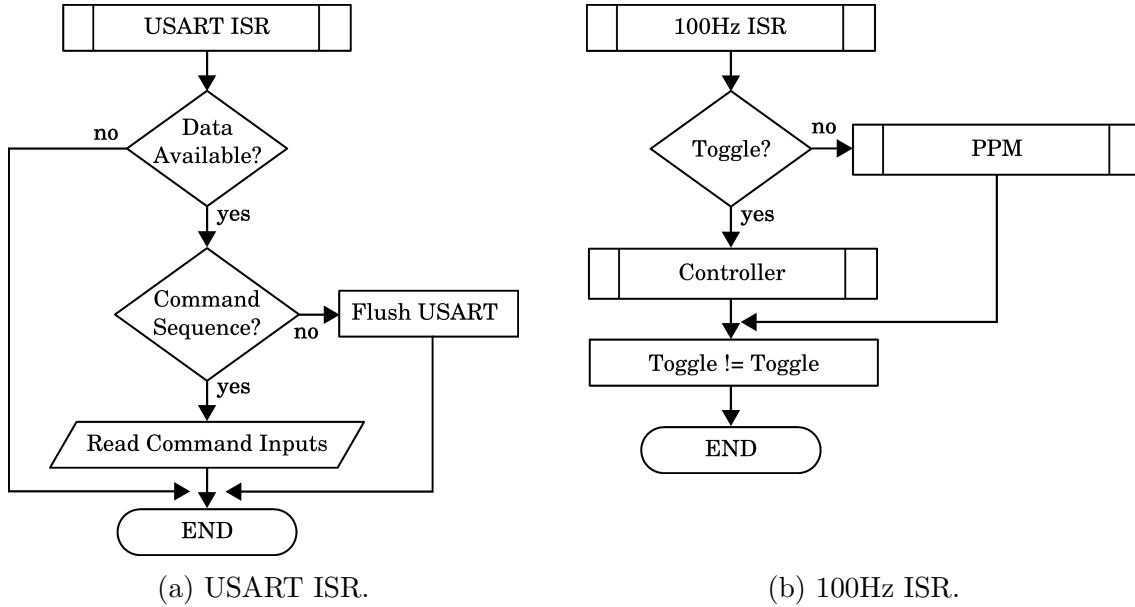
USART ISR

Data Available?

no

yes

Command Sequence?

no

Flush USART

yes

Read Command Inputs

END

(a) USART ISR.

100Hz ISR

Toggle?

no

PPM

yes

Controller

Toggle != Toggle

END

(b) 100Hz ISR.